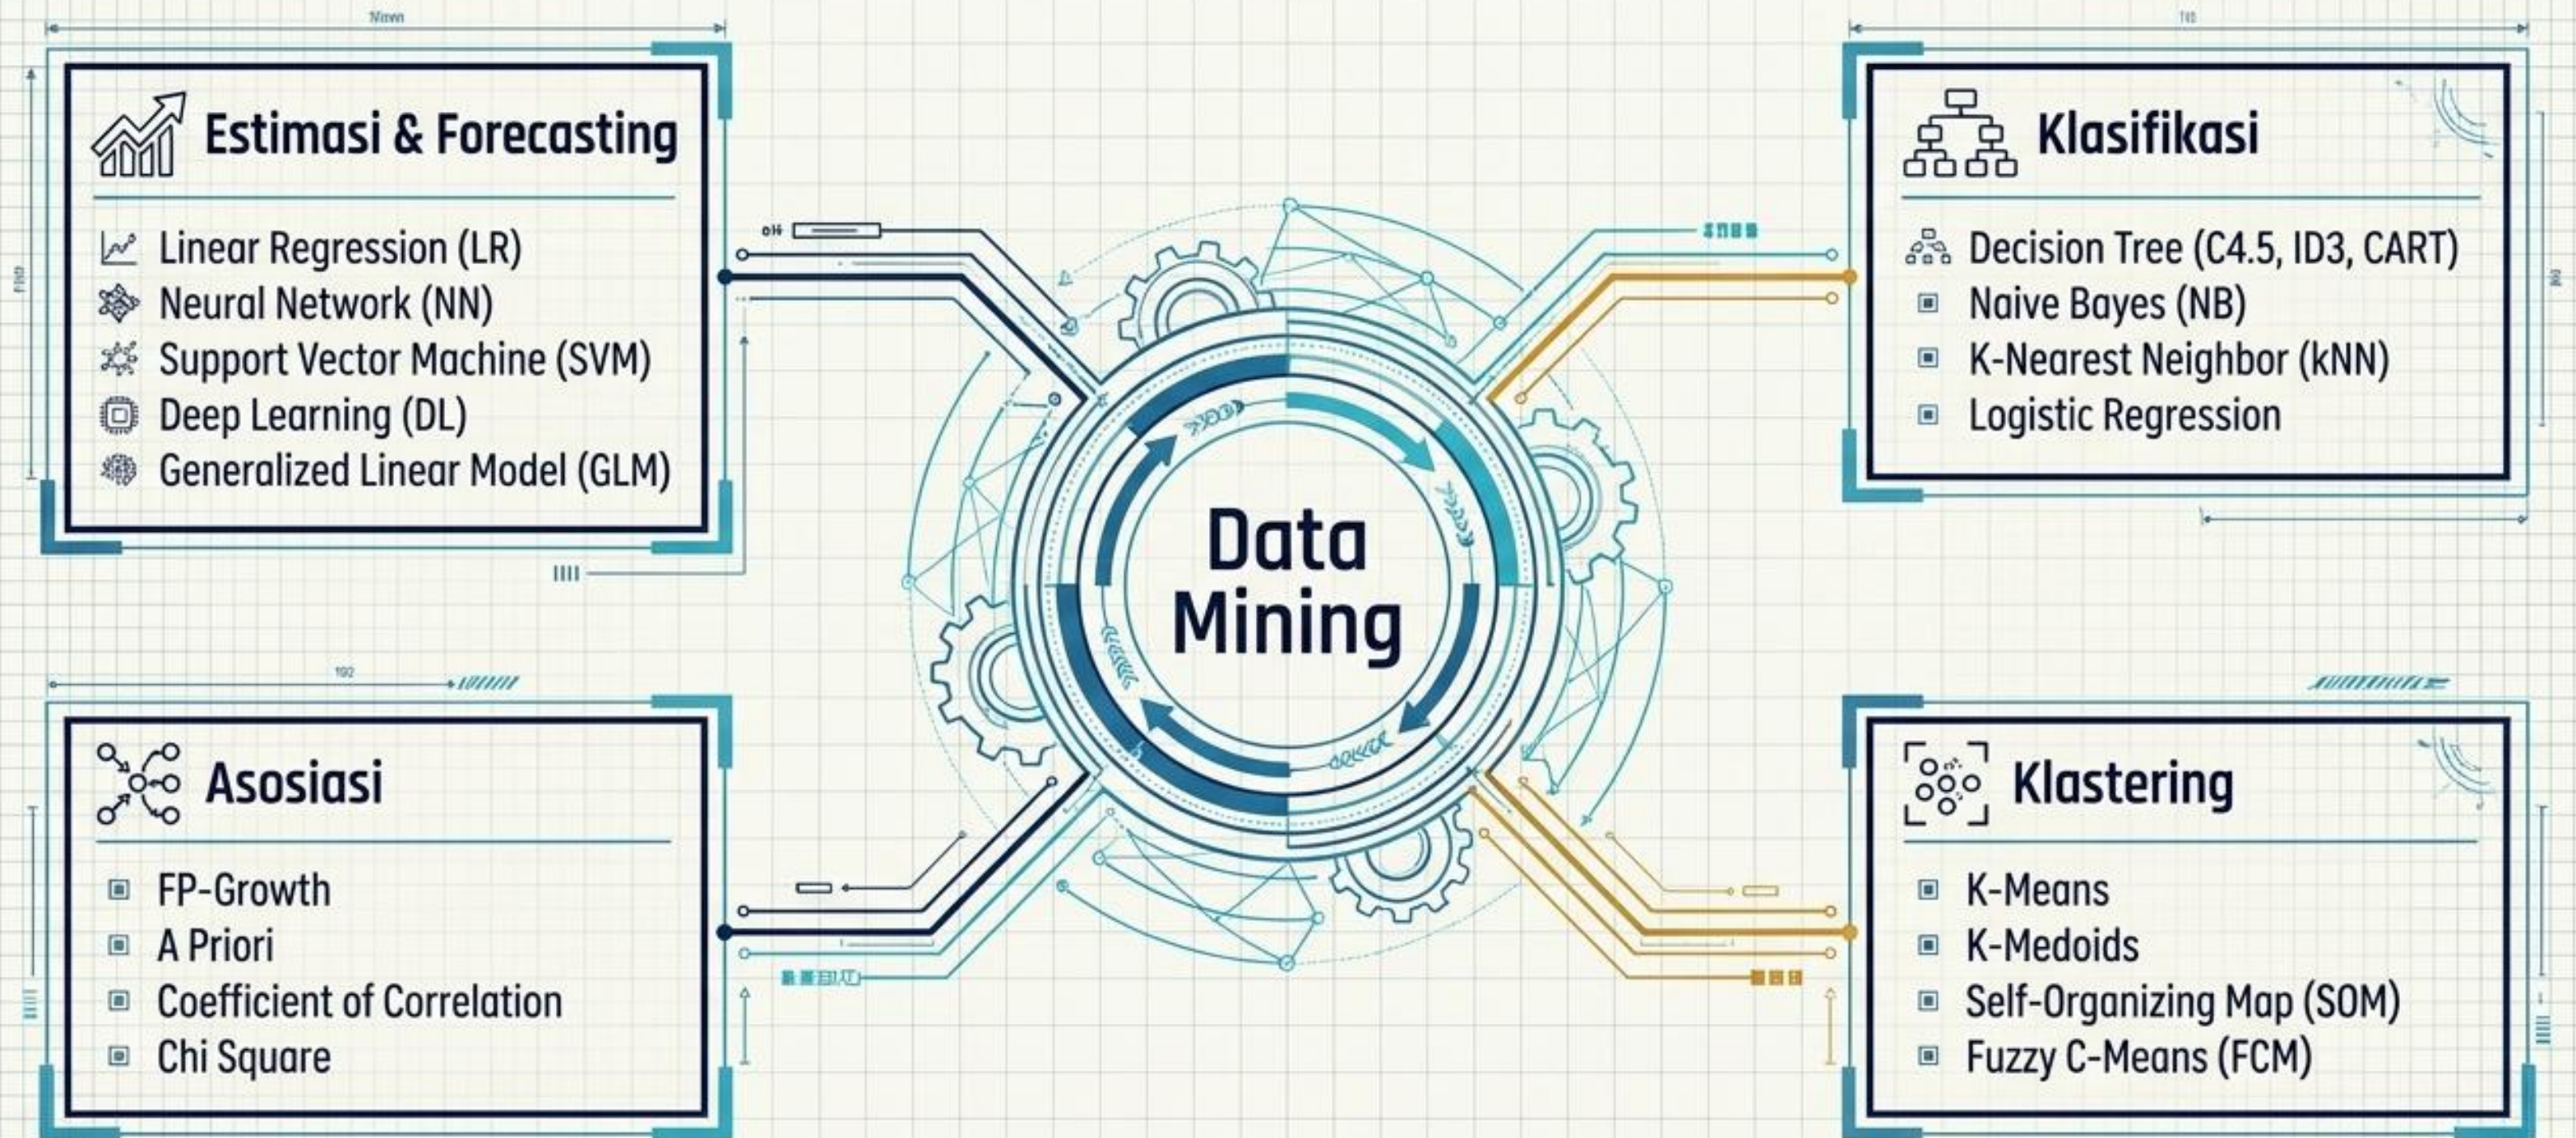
Estimasi & Forecasting

Linear Regression (LR)
Neural Network (NN)
Support Vector Machine (SVM)
Deep Learning (DL)
Generalized Linear Model (GLM)

Klasifikasi

Decision Tree (C4.5, ID3, CART)
Naive Bayes (NB)
K-Nearest Neighbor (kNN)
Logistic Regression

Data Mining

Asosiasi

FP-Growth
A Priori
Coefficient of Correlation
Chi Square

Klastering

K-Means
K-Medoids
Self-Organizing Map (SOM)
Fuzzy C-Means (FCM)